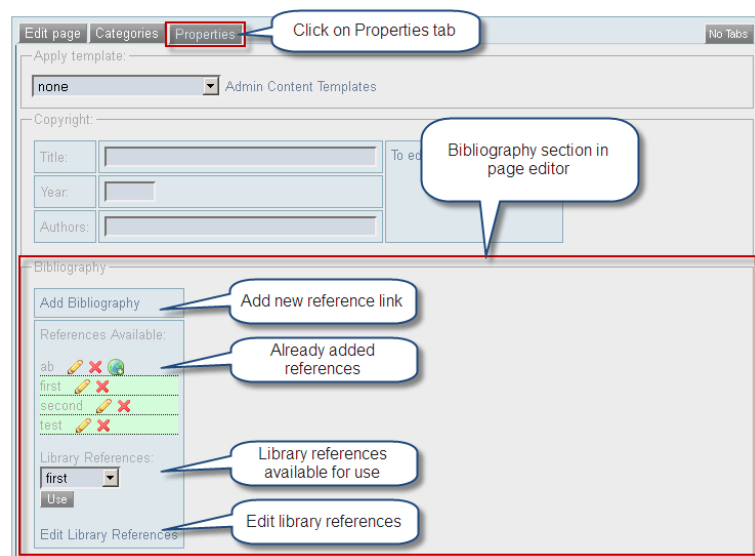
Edit page | Categories | Properties

Click on Properties tab

No Tabs

Apply template:

none

Admin Content Templates

Copyright:

Title:

Year:

Authors:

To ed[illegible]

Bibliography section in page editor

Bibliography

Add Bibliography

Add new reference link

References Available:

ab

first

second

test

Already added references

Library References:

first

Use

Library references available for use

Edit Library References

Edit library references